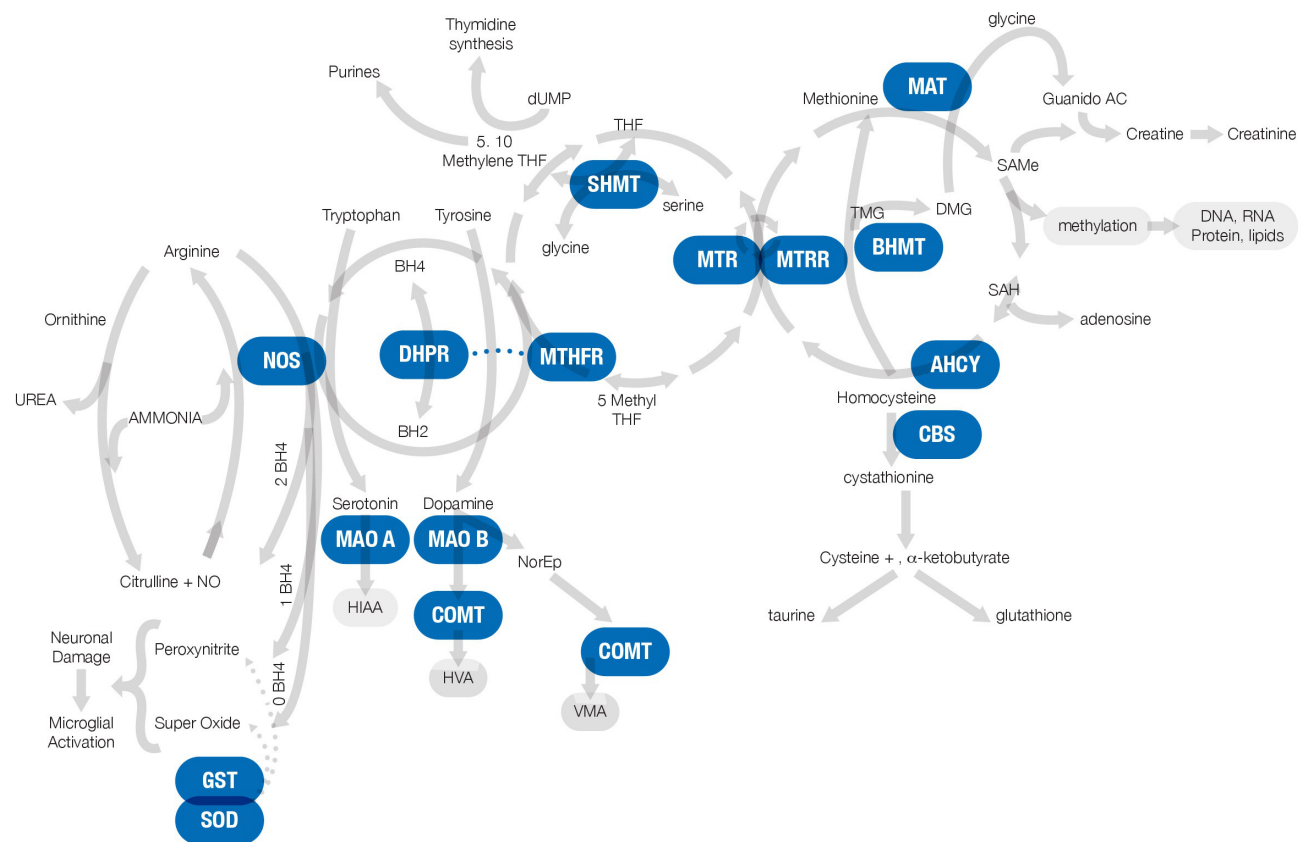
Thymidine synthesis

Purines

dUMP

5. 10 Methylene THF

THF

SHMT

serine

glycine

Tryptophan

Tyrosine

Arginine

Ornithine

UREA

AMMONIA

NOS

BH4

DHPR

MTHFR

BH2

5 Methyl THF

2 BH4

1 BH4

0 BH4

Citrulline + NO

Serotonin

Dopamine

MAO A

MAO B

NorEp

HIAA

COMT

HVA

COMT

VMA

Neuronal Damage

Microglial Activation

Peroxynitrite

Super Oxide

GST

SOD

glycine

MAT

Methionine

Guanido AC

Creatine

Creatinine

SAMe

TMG

DMG

methylation

DNA, RNA Protein, lipids

MTR

MTRR

BHMT

SAH

adenosine

AHCY

Homocysteine

CBS

cystathionine

Cysteine + , $\alpha$-ketobutyrate

taurine

glutathione